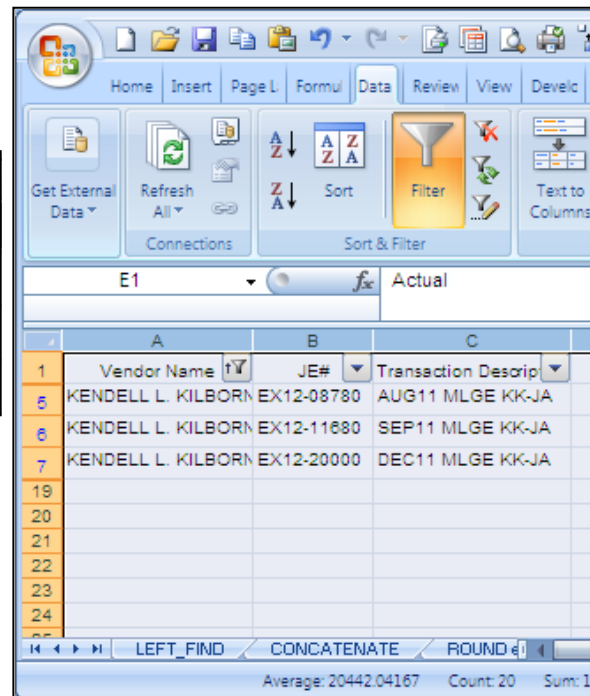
Home | Insert | Page L | Formul | Data | Reviev | View | Develc

Get External Data

Refresh All

Connections

Sort

Filter

Sort & Filter

Text to Columns

E1

Actual

| | A | B | C |
|---|---|---|---|
| 1 | Vendor Name | JE# | Transaction Descrip |
| 5 | KENDELL L. KILBORN | EX12-08780 | AUG11 MLGE KK-JA |
| 6 | KENDELL L. KILBORN | EX12-11680 | SEP11 MLGE KK-JA |
| 7 | KENDELL L. KILBORN | EX12-20000 | DEC11 MLGE KK-JA |
| 19 | | | |
| 20 | | | |
| 21 | | | |
| 22 | | | |
| 23 | | | |
| 24 | | | |

LEFT_FIND | CONCATENATE | ROUND

Average: 20442.04167 Count: 20 Sum: 1